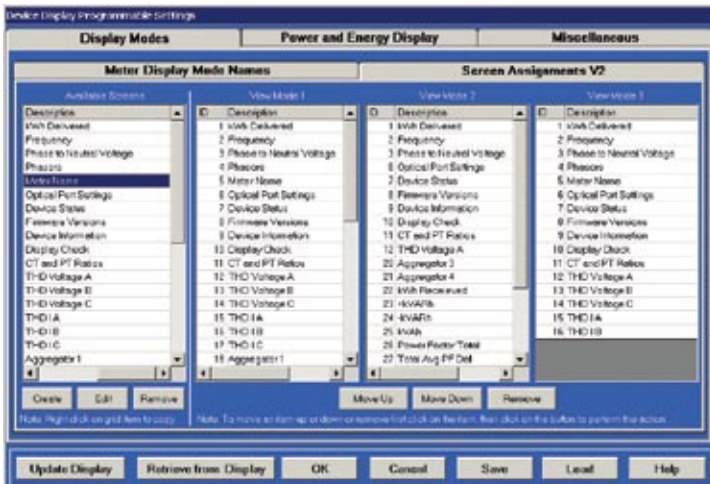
Device Display Programmable Settings

Display Modes | Power and Energy Display | Miscellaneous

Meter Display Mode Names

Screen Assignments V2

Available Screens

| Description |
|---|
| kWh Delivered |
| Frequency |
| Phase to Neutral Voltage |
| Phasors |
| Meter Name |
| Optical Port Settings |
| Device Status |
| Firmware Versions |
| Device Information |
| Display Check |
| CT and PT Ratios |
| THD Voltage A |
| THD Voltage B |
| THD Voltage C |
| THD I A |
| THD I B |
| THD I C |
| Aggregator 1 |

View Mode 1

| ID | Description |
|---|---|
| 1 | kWh Delivered |
| 2 | Frequency |
| 3 | Phase to Neutral Voltage |
| 4 | Phasors |
| 5 | Meter Name |
| 6 | Optical Port Settings |
| 7 | Device Status |
| 8 | Firmware Versions |
| 9 | Device Information |
| 10 | Display Check |
| 11 | CT and PT Ratios |
| 12 | THD Voltage A |
| 13 | THD Voltage B |
| 14 | THD Voltage C |
| 15 | THD I A |
| 16 | THD I B |
| 17 | THD I C |
| 18 | Aggregator 1 |

View Mode 2

| ID | Description |
|---|---|
| 1 | kWh Delivered |
| 2 | Frequency |
| 3 | Phase to Neutral Voltage |
| 6 | Optical Port Settings |
| 7 | Device Status |
| 8 | Firmware Versions |
| 9 | Device Information |
| 10 | Display Check |
| 11 | CT and PT Ratios |
| 12 | THD Voltage A |
| 20 | Aggregator 3 |
| 21 | Aggregator 4 |
| 22 | kWh Received |
| 23 | +kVARh |
| 24 | -kVARh |
| 25 | kvah |
| 26 | Power Factor Total |
| 27 | Total Avg PF Del |

View Mode 3

| ID | Description |
|---|---|
| 1 | kWh Delivered |
| 2 | Frequency |
| 3 | Phase to Neutral Voltage |
| 4 | Phasors |
| 5 | Meter Name |
| 6 | Optical Port Settings |
| 7 | Device Status |
| 8 | Firmware Versions |
| 9 | Device Information |
| 10 | Display Check |
| 11 | CT and PT Ratios |
| 12 | THD Voltage A |
| 13 | THD Voltage B |
| 14 | THD Voltage C |
| 15 | THD I A |
| 16 | THD I B |

Create | Edit | Remove

Move Up | Move Down | Remove

Note: Right click on grid item to copy.

Note: To move an item up or down one place first click on the item, then click on the button to perform the action.

Update Display | Retrieve from Display | OK | Cancel | Save | Load | Help